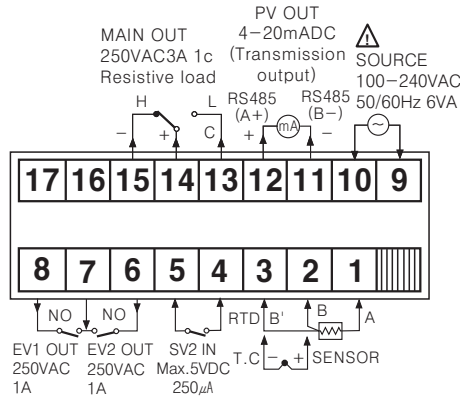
PV OUT
4−20mADC
(Transmission output)

MAIN OUT
250VAC3A 1c
Resistive load

SOURCE
100−240VAC
50/60Hz 6VA

H L
− + C
RS485 (A+) RS485 (B−)
+ mA −

| 17 | 16 | 15 | 14 | 13 | 12 | 11 | 10 | 9 |
|---|---|---|---|---|---|---|---|---|

| 8 | 7 | 6 | 5 | 4 | 3 | 2 | 1 |
|---|---|---|---|---|---|---|---|

NO NO
RTD B' B A
T.C − + SENSOR

EV1 OUT
250VAC
1A

EV2 OUT
250VAC
1A

SV2 IN
Max.5VDC
250$\mu$A